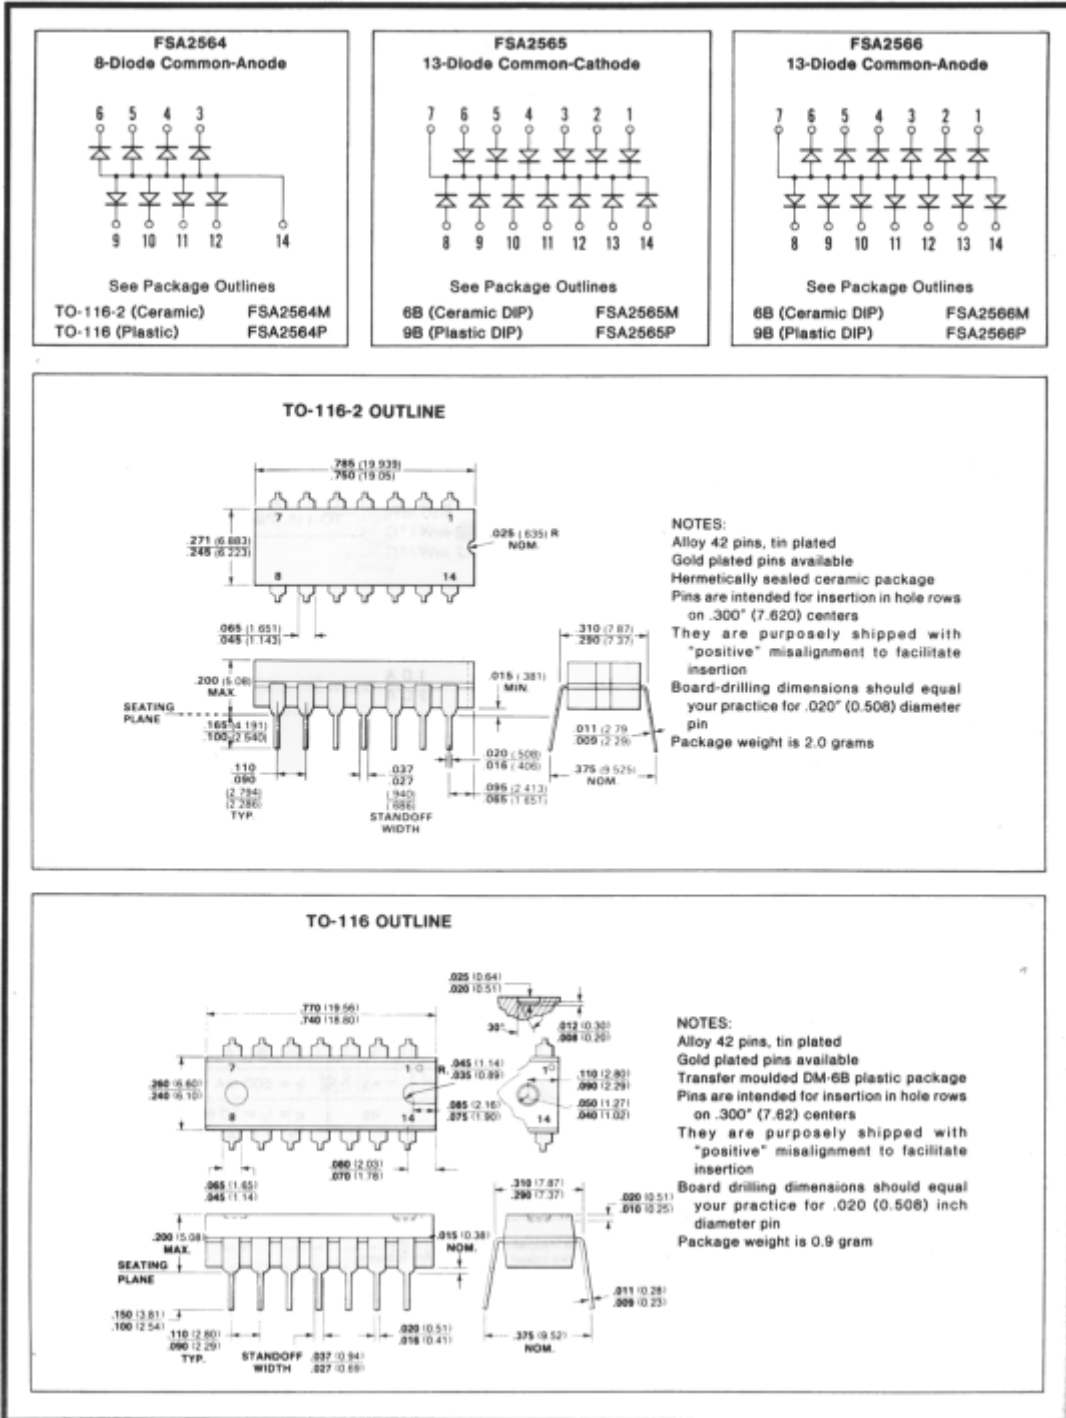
FSA2564
8-Diode Common-Anode

6 5 4 3

9 10 11 12 14

See Package Outlines

TO-116-2 (Ceramic) FSA2564M
TO-116 (Plastic) FSA2564P

FSA2565
13-Diode Common-Cathode

7 6 5 4 3 2 1

8 9 10 11 12 13 14

See Package Outlines

6B (Ceramic DIP) FSA2565M
9B (Plastic DIP) FSA2565P

FSA2566
13-Diode Common-Anode

7 6 5 4 3 2 1

8 9 10 11 12 13 14

See Package Outlines

6B (Ceramic DIP) FSA2566M
9B (Plastic DIP) FSA2566P

TO-116-2 OUTLINE

.785 (19.939)
.750 (19.05)

7 1

.271 (6.883)
.245 (6.223)

.025 (.635) R NOM.

8 14

.065 (1.651)
.045 (1.143)

.310 (7.87)
.290 (7.37)

.200 (5.08) MAX.

.015 (.381) MIN.

SEATING PLANE

.165 (4.191)
.100 (2.540)

.011 (.279)
.009 (.229)

.020 (.508)
.016 (.406)

.375 (9.525) NOM.

.110
.090
(2.794)
(2.286)
TYP.

.037
.027
(.940)
(.686)
STANDOFF WIDTH

.095 (2.413)
.065 (1.651)

NOTES:
Alloy 42 pins, tin plated
Gold plated pins available
Hermetically sealed ceramic package
Pins are intended for insertion in hole rows on .300" (7.620) centers
They are purposely shipped with "positive" misalignment to facilitate insertion
Board-drilling dimensions should equal your practice for .020" (0.508) diameter pin
Package weight is 2.0 grams

TO-116 OUTLINE

.025 (0.64)
.020 (0.51)

.770 (19.56)
.740 (18.80)

30°

.012 (0.30)
.008 (0.20)

7 1

R. .045 (1.14)
.035 (0.89)

.260 (6.60)
.240 (6.10)

.110 (2.80)
.090 (2.29)

.085 (2.16)
.075 (1.90)

.050 (1.27)
.040 (1.02)

8 14 14

.065 (1.65)
.045 (1.14)

.080 (2.03)
.070 (1.78)

.310 (7.87)
.290 (7.37)

.020 (0.51)
.010 (0.25)

.200 (5.08) MAX.

.015 (0.38) NOM.

SEATING PLANE

.011 (0.28)
.009 (0.23)

.150 (3.81)
.100 (2.54)

.110 (2.80)
.090 (2.29)
TYP.

STANDOFF WIDTH
.037 (0.94)
.027 (0.69)

.020 (0.51)
.016 (0.41)

.375 (9.52) NOM.

NOTES:
Alloy 42 pins, tin plated
Gold plated pins available
Transfer moulded DM-6B plastic package
Pins are intended for insertion in hole rows on .300" (7.62) centers
They are purposely shipped with "positive" misalignment to facilitate insertion
Board drilling dimensions should equal your practice for .020 (0.508) inch diameter pin
Package weight is 0.9 gram